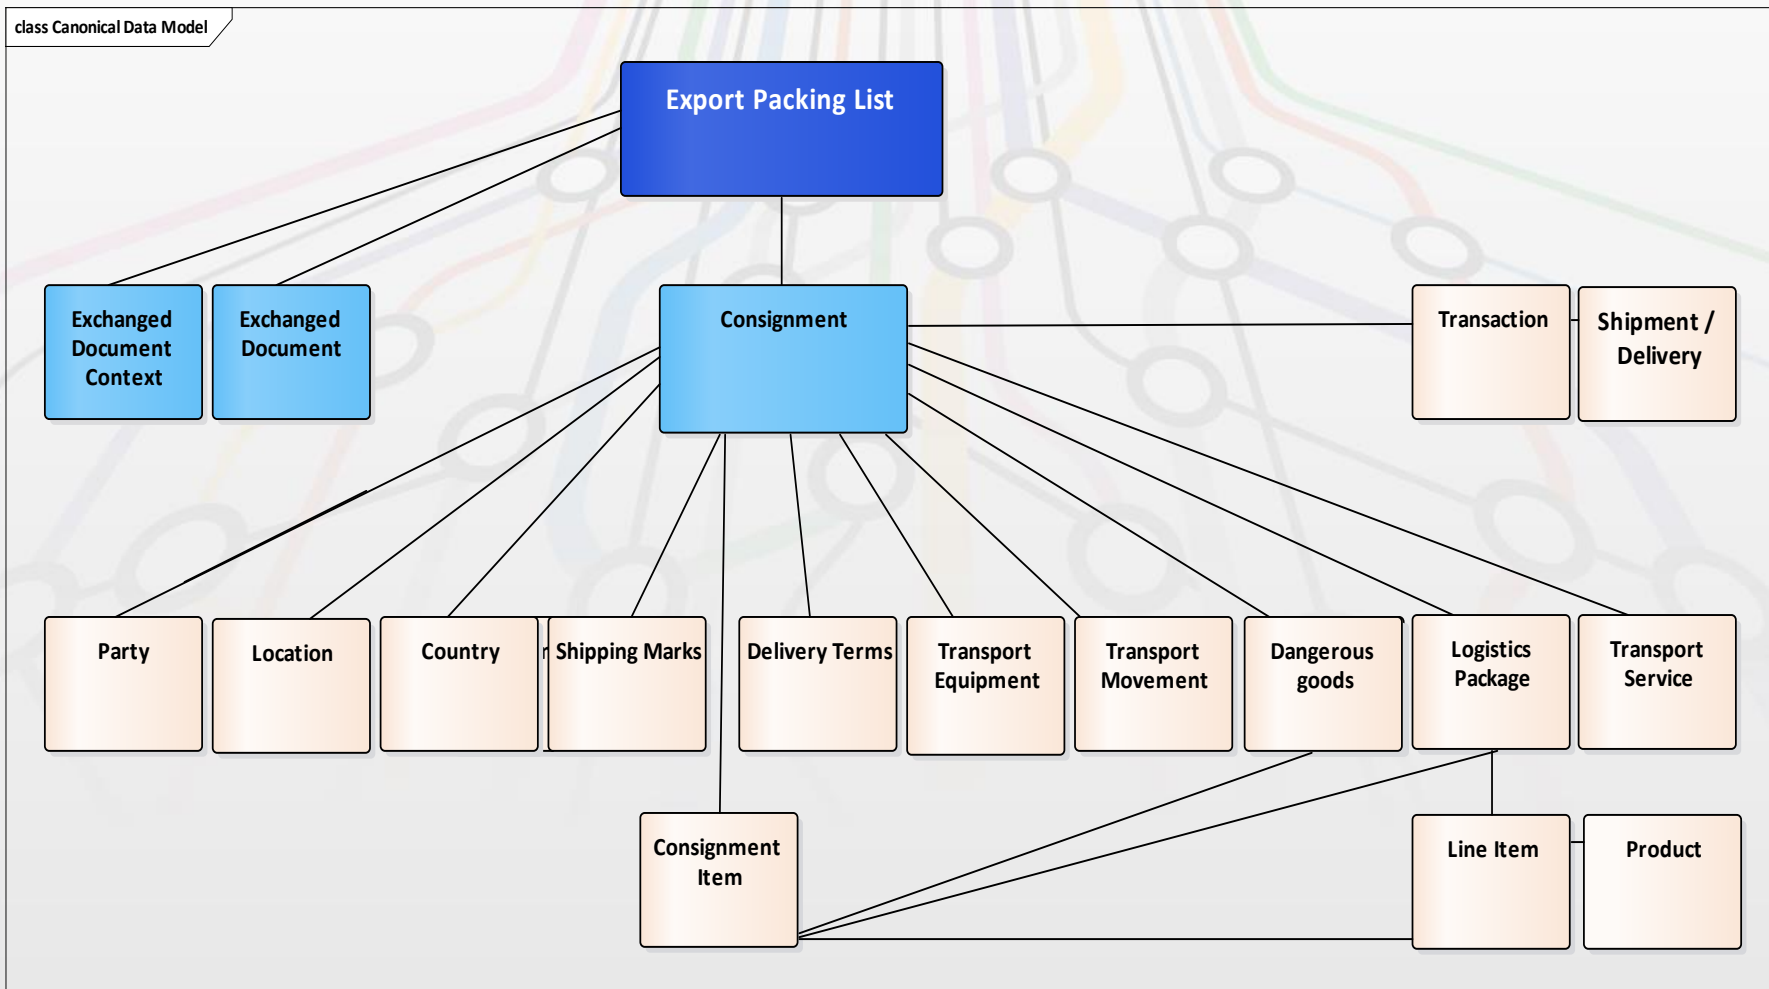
class Canonical Data Model

Export Packing List

Exchanged Document Context

Exchanged Document

Consignment

Transaction

Shipment / Delivery

Party

Location

Country

Shipping Marks

Delivery Terms

Transport Equipment

Transport Movement

Dangerous goods

Logistics Package

Transport Service

Consignment Item

Line Item

Product